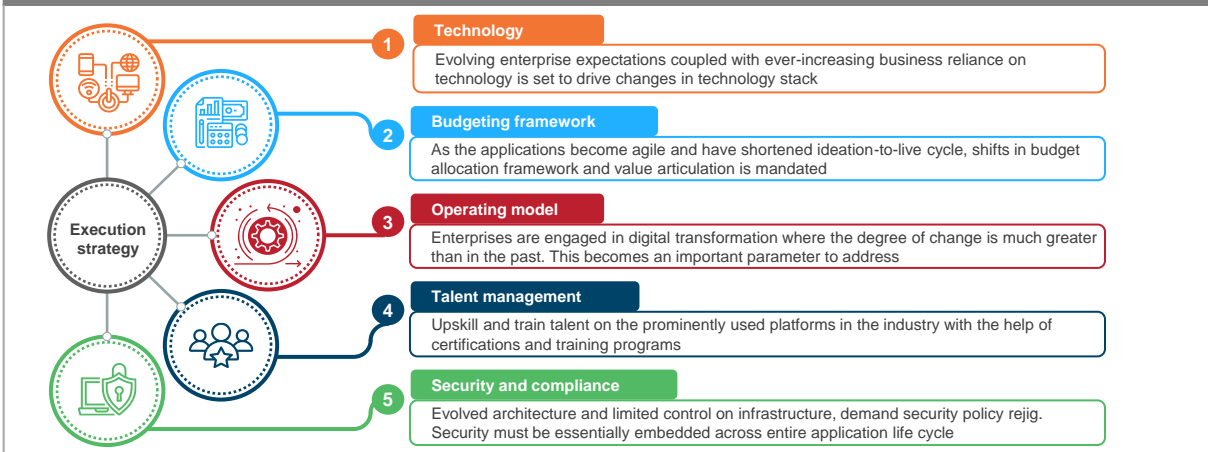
Execution strategy

1

Technology

Evolving enterprise expectations coupled with ever-increasing business reliance on technology is set to drive changes in technology stack

2

Budgeting framework

As the applications become agile and have shortened ideation-to-live cycle, shifts in budget allocation framework and value articulation is mandated

3

Operating model

Enterprises are engaged in digital transformation where the degree of change is much greater than in the past. This becomes an important parameter to address

4

Talent management

Upskill and train talent on the prominently used platforms in the industry with the help of certifications and training programs

5

Security and compliance

Evolved architecture and limited control on infrastructure, demand security policy rejig. Security must be essentially embedded across entire application life cycle